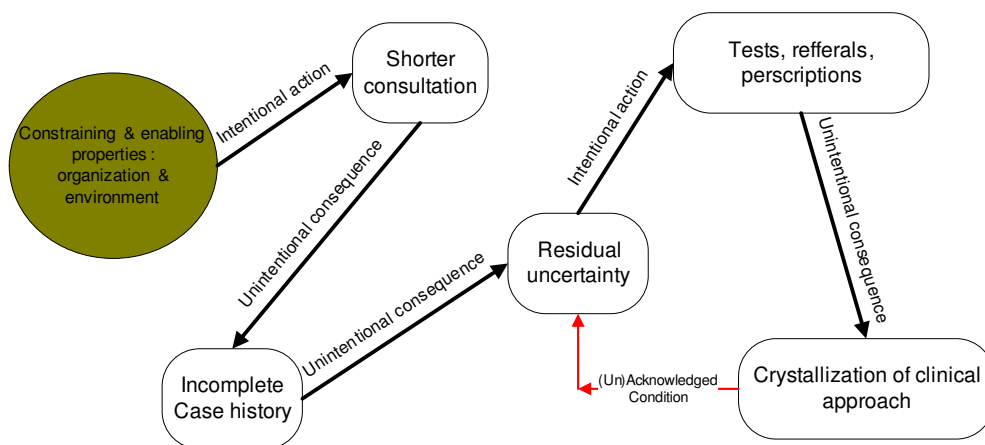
Constraining & enabling properties : organization & environment

Intentional action

Shorter consultation

Unintentional consequence

Incomplete Case history

Unintentional consequence

Residual uncertainty

Intentional action

Tests, refferals, perscriptions

Unintentional consequence

Crystallization of clinical approach

(Un)Acknowledged Condition